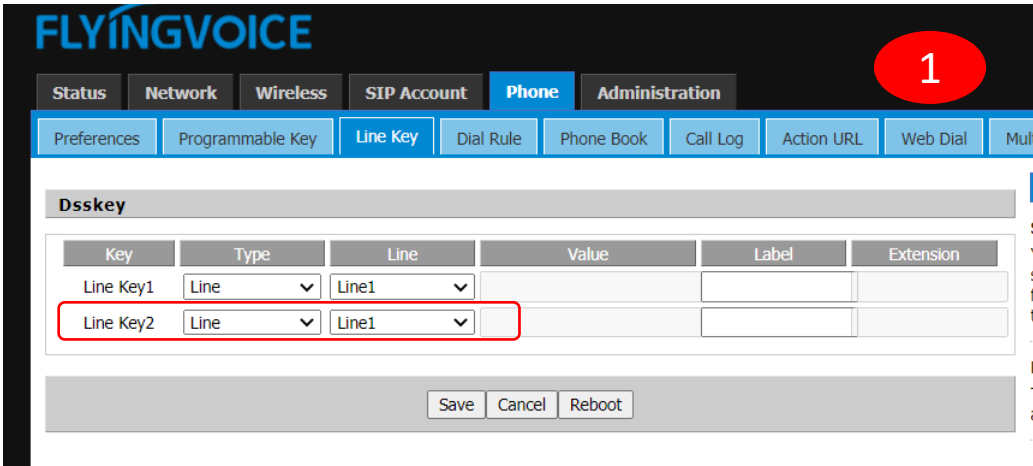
FLYINGVOICE

1

Status | Network | Wireless | SIP Account | Phone | Administration

Preferences | Programmable Key | Line Key | Dial Rule | Phone Book | Call Log | Action URL | Web Dial | Mul

Dsskey

| Key | Type | Line | Value | Label | Extension |
|---|---|---|---|---|---|
| Line Key1 | Line | Line1 | | | |
| Line Key2 | Line | Line1 | | | |

Save | Cancel | Reboot